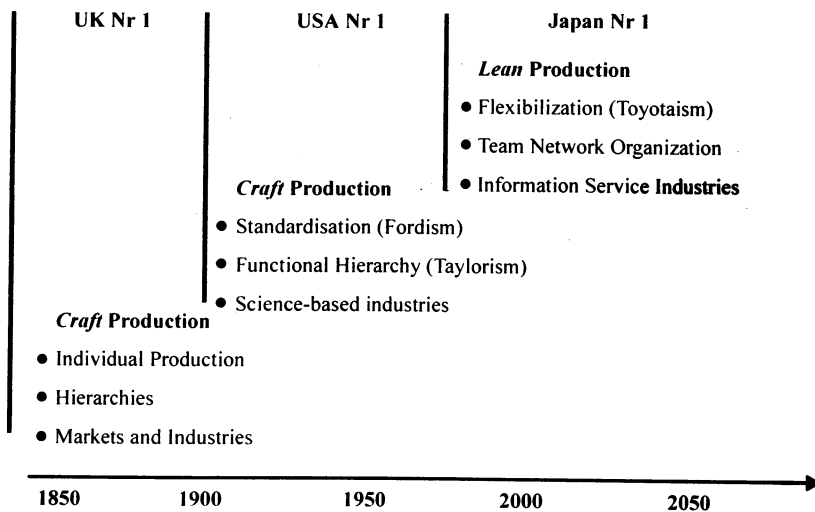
UK Nr 1

USA Nr 1

Japan Nr 1

*Lean* Production

• Flexibilization (Toyotaism)

• Team Network Organization

• Information Service Industries

*Craft* Production

• Standardisation (Fordism)

• Functional Hierarchy (Taylorism)

• Science-based industries

*Craft* Production

• Individual Production

• Hierarchies

• Markets and Industries

1850 1900 1950 2000 2050